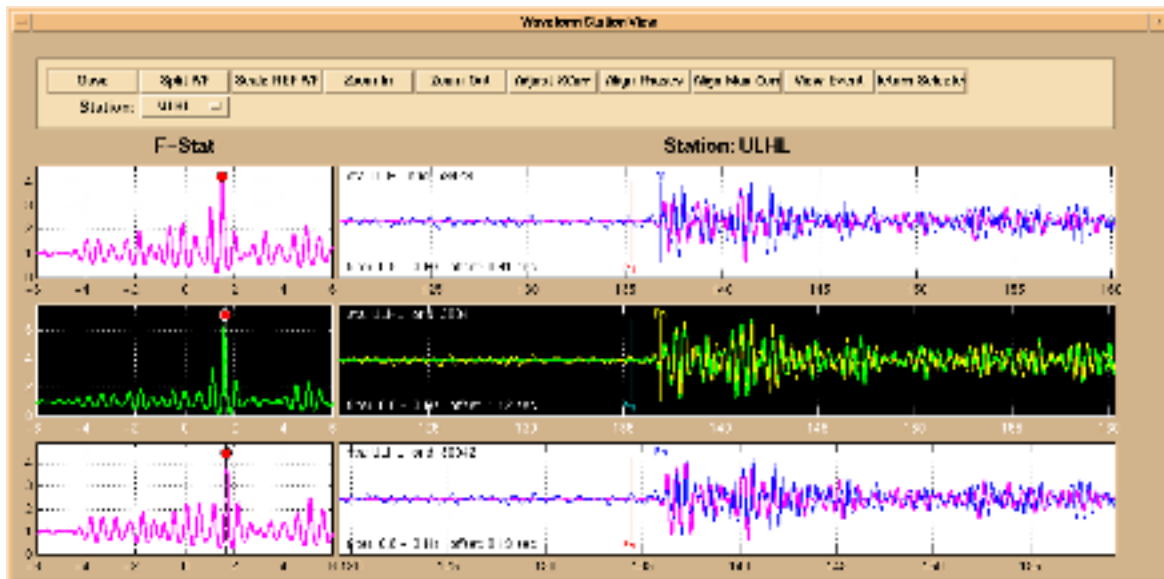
Waveform Station View

Save | Split WF | Scale REF WF | Zoom In | Zoom Out | Adjust XCorr | Align Phases | Align Max Corr | View Event | Alarm Schedule

Station: ULHL

F-Stat

Station: ULHL

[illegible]

-6 -4 -2 0 2 4 6

125 130 135 140 145 150 155 160

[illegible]

-6 -4 -2 0 2 4 6

125 130 135 140 145 150 155 160

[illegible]

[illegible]

-6 -4 -2 0 2 4 6

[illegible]